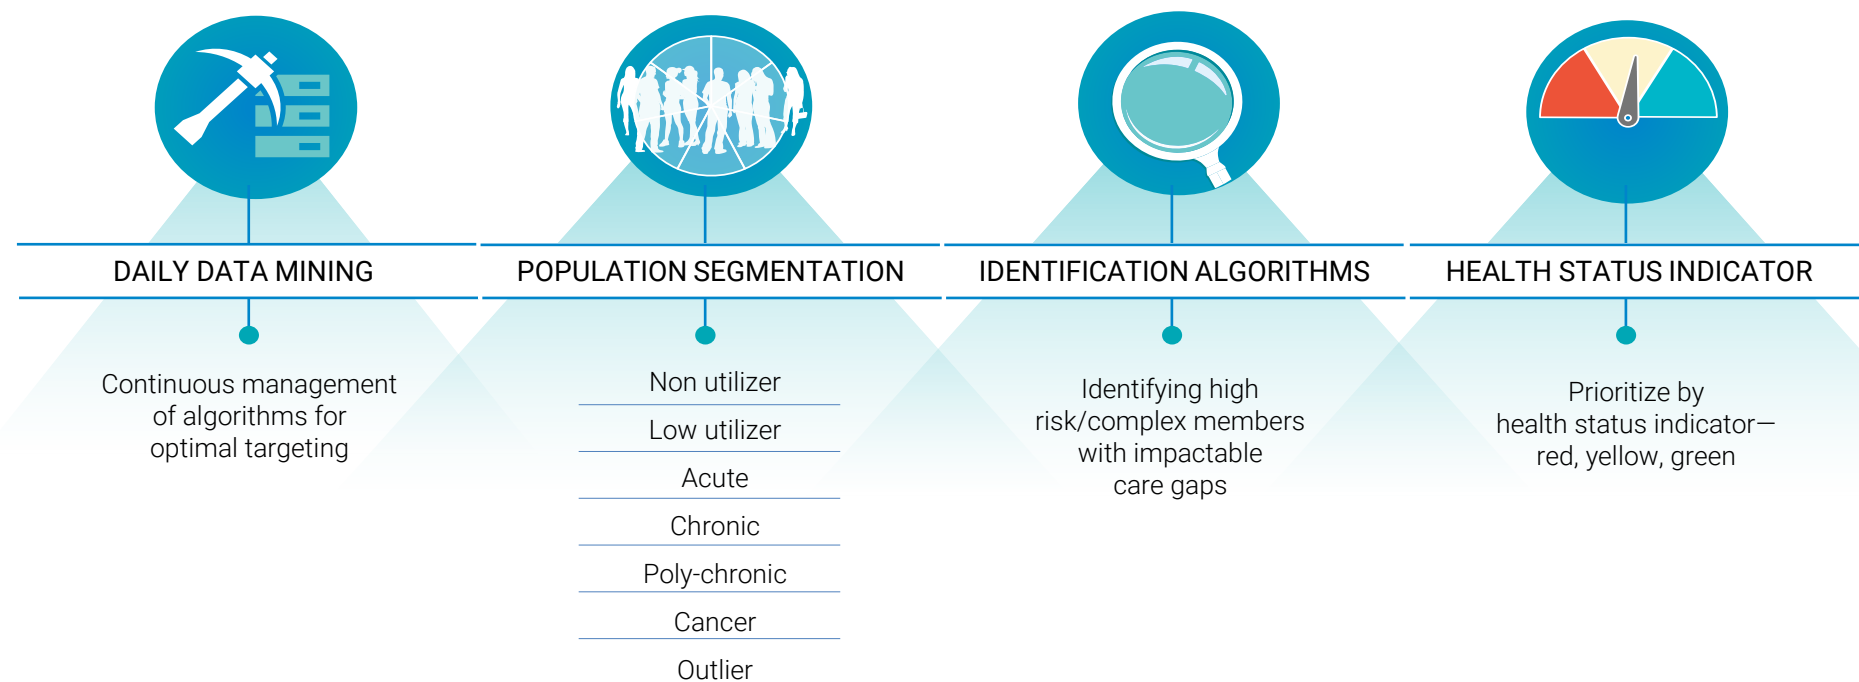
DAILY DATA MINING

Continuous management of algorithms for optimal targeting

POPULATION SEGMENTATION

Non utilizer

Low utilizer

Acute

Chronic

Poly-chronic

Cancer

Outlier

IDENTIFICATION ALGORITHMS

Identifying high risk/complex members with impactable care gaps

HEALTH STATUS INDICATOR

Prioritize by health status indicator—red, yellow, green